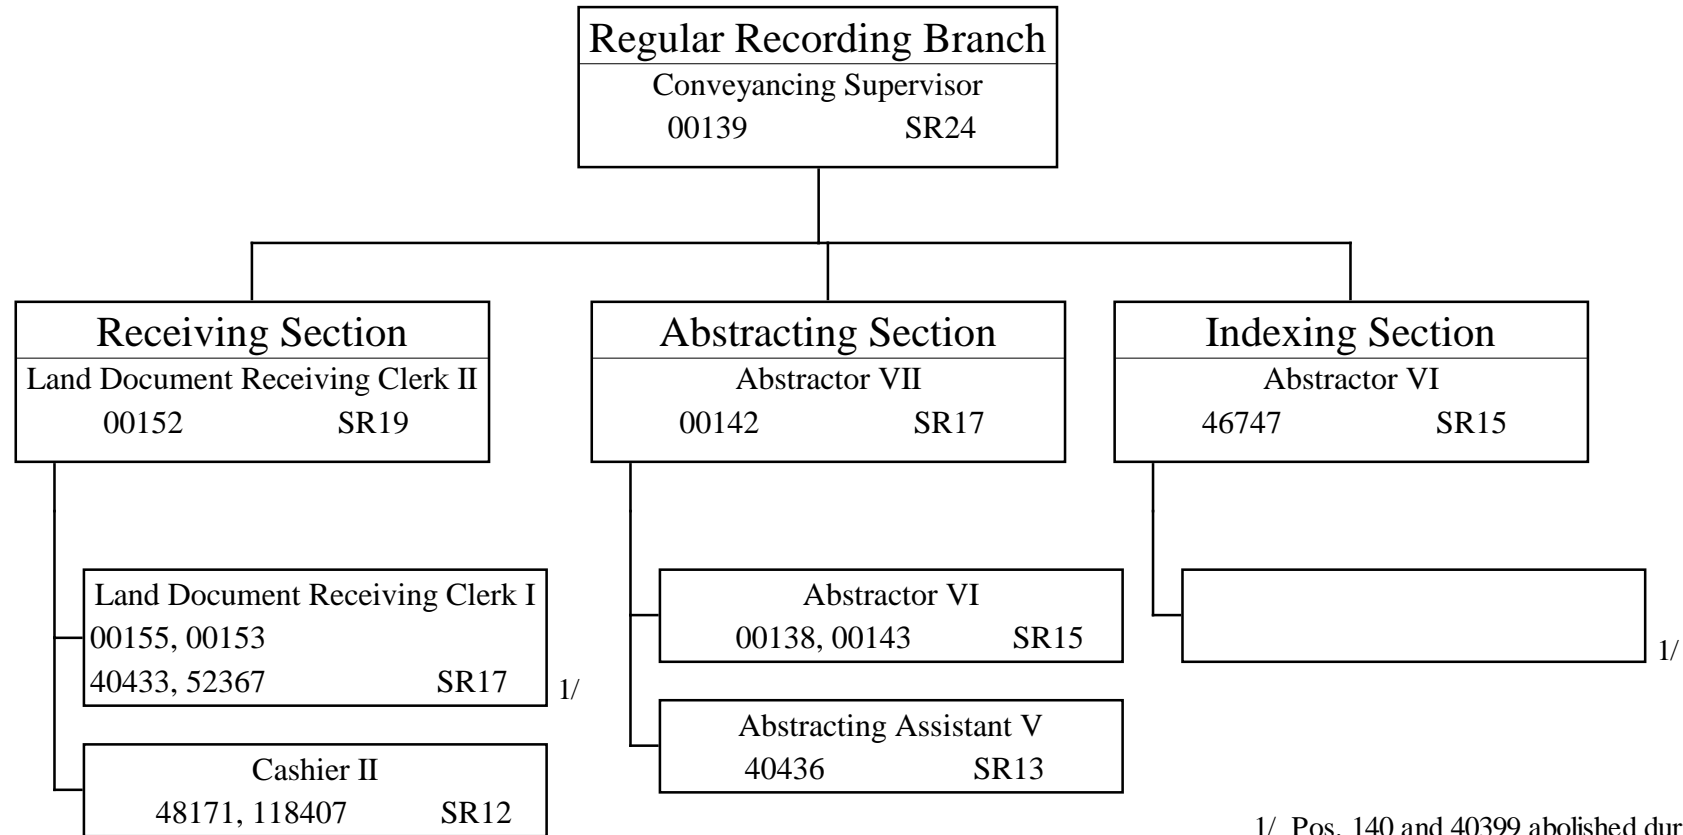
Regular Recording Branch
Conveyancing Supervisor
00139 SR24

Receiving Section
Land Document Receiving Clerk II
00152 SR19

Abstracting Section
Abstractor VII
00142 SR17

Indexing Section
Abstractor VI
46747 SR15

Land Document Receiving Clerk I
00155, 00153
40433, 52367 SR17
1/

Cashier II
48171, 118407 SR12

Abstractor VI
00138, 00143 SR15

Abstracting Assistant V
40436 SR13

1/

1/ Pos. 140 and 40399 abolished dur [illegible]